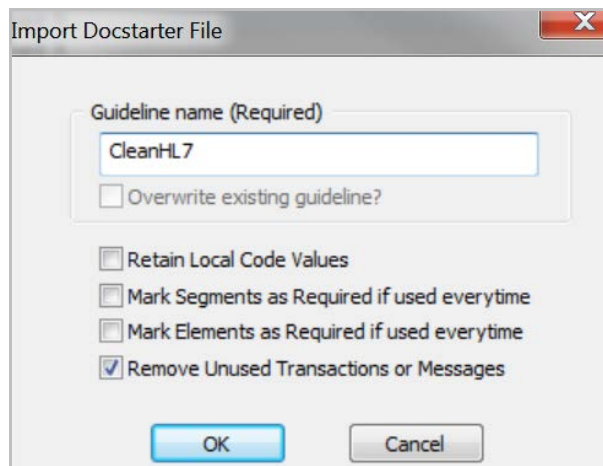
Import Docstarter File

Guideline name (Required)

CleanHL7

Overwrite existing guideline?

Retain Local Code Values

Mark Segments as Required if used everytime

Mark Elements as Required if used everytime

Remove Unused Transactions or Messages

OK

Cancel